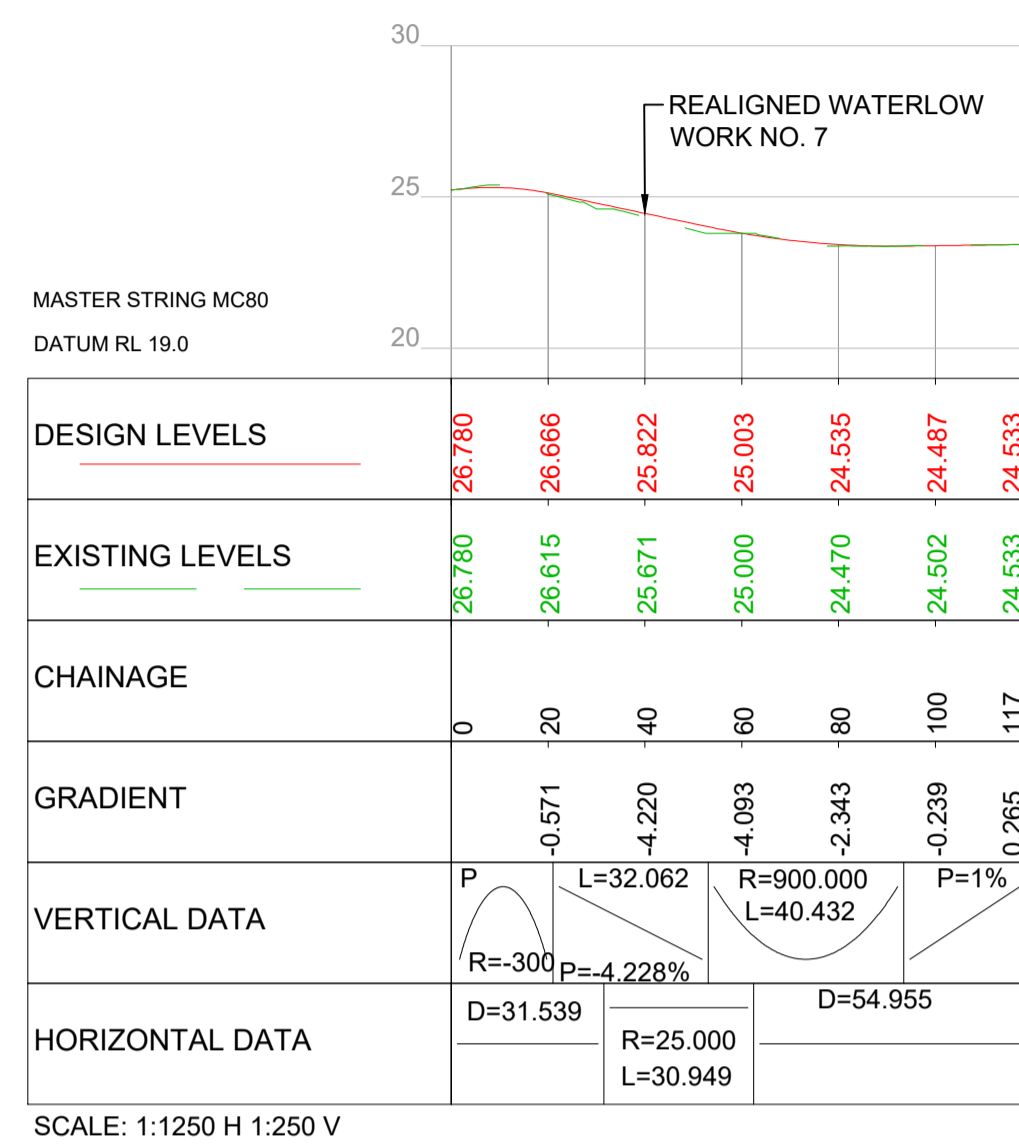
30

25

20

REALIGNED WATERLOW WORK NO. 7

MASTER STRING MC80

DATUM RL 19.0

| DESIGN LEVELS | 26.780 | 26.666 | 25.822 | 25.003 | 24.535 | 24.487 | 24.533 |
|---|---|---|---|---|---|---|---|
| EXISTING LEVELS | 26.780 | 26.615 | 25.671 | 25.000 | 24.470 | 24.502 | 24.533 |
| CHAINAGE | 0 | 20 | 40 | 60 | 80 | 100 | 117 |
| GRADIENT | | -0.571 | -4.220 | -4.093 | -2.343 | -0.239 | 0.265 |

VERTICAL DATA

P

R=-300

L=32.062

P=-4.228%

R=900.000

L=40.432

P=1%

HORIZONTAL DATA

D=31.539

R=25.000

L=30.949

D=54.955

SCALE: 1:1250 H 1:250 V